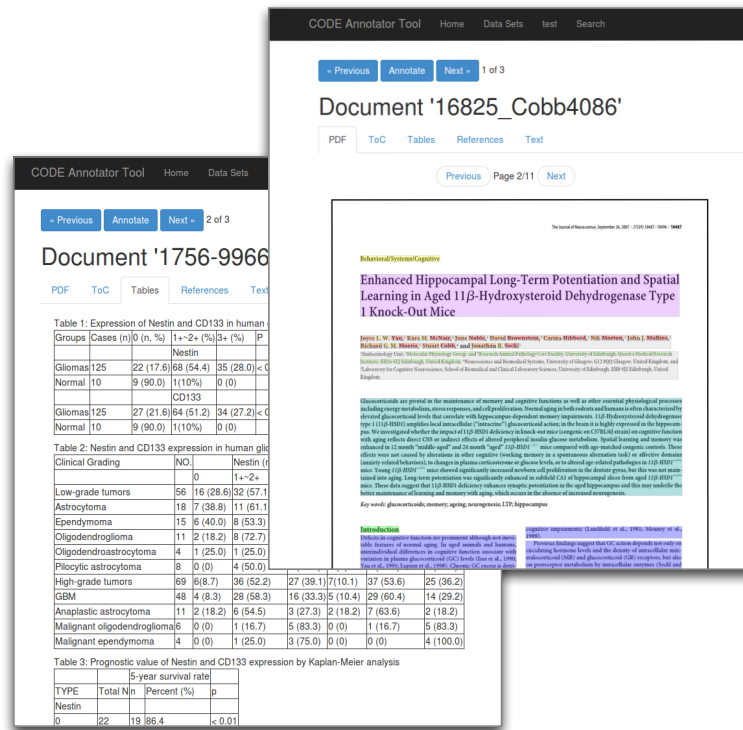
CODE Annotator Tool Home Data Sets test Search

« Previous Annotate Next » 1 of 3

Document '16825_Cobb4086'

PDF ToC Tables References Text

Previous Page 2/11 Next

The Journal of Neuroscience, September 26, 2007 • 27(39):10487–10496 • 10487

Behavioral/Systems/Cognitive

Enhanced Hippocampal Long-Term Potentiation and Spatial Learning in Aged 11β-Hydroxysteroid Dehydrogenase Type 1 Knock-Out Mice

Joyce L. W. Yau, Kara M. McNair, June Noble, David Brownstein, Carina Hibberd, Nik Morton, John J. Mullins, Richard G. M. Morris, Stuart Cobb, and Jonathan R. Seckl

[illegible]

Glucocorticoids are pivotal in the maintenance of memory and cognitive functions as well as other essential physiological processes including energy metabolism, stress responses, and cell proliferation. Normal aging in both rodents and humans is often characterized by elevated glucocorticoid levels that correlate with hippocampus-dependent memory impairments. 11β-Hydroxysteroid dehydrogenase type 1 (11β-HSD1) amplifies local intracellular ("intracrine") glucocorticoid action; in the brain it is highly expressed in the hippocampus. We investigated whether the impact of 11β-HSD1 deficiency in knock-out mice (congenic on C57BL/6J strain) on cognitive function with aging reflects direct CNS or indirect effects of altered peripheral insulin-glucose metabolism. Spatial learning and memory was enhanced in 12 month "middle-aged" and 24 month "aged" 11β-HSD1$^{-/-}$ mice compared with age-matched congenic controls. These effects were not caused by alterations in other cognitive (working memory in a spontaneous alternation task) or affective domains (anxiety-related behaviors), to changes in plasma corticosterone or glucose levels, or to altered age-related pathologies in 11β-HSD1$^{-/-}$ mice. Young 11β-HSD1$^{-/-}$ mice showed significantly increased newborn cell proliferation in the dentate gyrus, but this was not maintained into aging. Long-term potentiation was significantly enhanced in subfield CA1 of hippocampal slices from aged 11β-HSD1$^{-/-}$ mice. These data suggest that 11β-HSD1 deficiency enhances synaptic potentiation in the aged hippocampus and this may underlie the better maintenance of learning and memory with aging, which occurs in the absence of increased neurogenesis.

Key words: glucocorticoids; memory; aging; neurogenesis; LTP; hippocampus

Introduction
Deficits in cognitive functions are prominent although not inevitable features of normal aging. In aged animals and humans, interindividual differences in cognitive function associate with variation in plasma glucocorticoid (GC) levels (Issa et al., 1990; Yau et al., 1995; Lupien et al., 1998). Chronic GC excess is detri-

cognitive impairments (Landfield et al., 1981; Meaney et al., 1988).
Previous findings suggest that GC action depends not only on circulating hormone levels and the density of intracellular mineralocorticoid (MR) and glucocorticoid (GR) receptors, but also on prereceptor metabolism by intracellular enzymes (Seckl and

CODE Annotator Tool Home Data Sets

« Previous Annotate Next » 2 of 3

Document '1756-9966

PDF ToC Tables References Text

Table 1: Expression of Nestin and CD133 in human

| Groups | Cases (n) | 0 (n, %) | 1+~2+ (%) | 3+ (%) | P |
|---|---|---|---|---|---|
| | | | Nestin | | |
| Gliomas | 125 | 22 (17.6) | 68 (54.4) | 35 (28.0) | < 0 |
| Normal | 10 | 9 (90.0) | 1(10%) | 0 (0) | |
| | | | CD133 | | |
| Gliomas | 125 | 27 (21.6) | 64 (51.2) | 34 (27.2) | < 0 |
| Normal | 10 | 9 (90.0) | 1(10%) | 0 (0) | |

Table 2: Nestin and CD133 expression in human gli

| Clinical Grading | NO. | Nestin (n | | | | | |
|---|---|---|---|---|---|---|---|
| | | 0 | 1+~2+ | | | | |
| Low-grade tumors | 56 | 16 (28.6) | 32 (57.1 | | | | |
| Astrocytoma | 18 | 7 (38.8) | 11 (61.1 | | | | |
| Ependymoma | 15 | 6 (40.0) | 8 (53.3) | | | | |
| Oligodendroglioma | 11 | 2 (18.2) | 8 (72.7) | | | | |
| Oligodendroastrocytoma | 4 | 1 (25.0) | 1 (25.0) | | | | |
| Pilocytic astrocytoma | 8 | 0 (0) | 4 (50.0) | | | | |
| High-grade tumors | 69 | 6(8.7) | 36 (52.2) | 27 (39.1) | 7(10.1) | 37 (53.6) | 25 (36.2) |
| GBM | 48 | 4 (8.3) | 28 (58.3) | 16 (33.3) | 5 (10.4) | 29 (60.4) | 14 (29.2) |
| Anaplastic astrocytoma | 11 | 2 (18.2) | 6 (54.5) | 3 (27.3) | 2 (18.2) | 7 (63.6) | 2 (18.2) |
| Malignant oligodendroglioma | 6 | 0 (0) | 1 (16.7) | 5 (83.3) | 0 (0) | 1 (16.7) | 5 (83.3) |
| Malignant ependymoma | 4 | 0 (0) | 1 (25.0) | 3 (75.0) | 0 (0) | 0 (0) | 4 (100.0) |

Table 3: Prognostic value of Nestin and CD133 expression by Kaplan-Meier analysis

| | | | 5-year survival rate | |
|---|---|---|---|---|
| TYPE | Total N | n | Percent (%) | p |
| Nestin | | | | |
| 0 | 22 | 19 | 86.4 | < 0.01 |